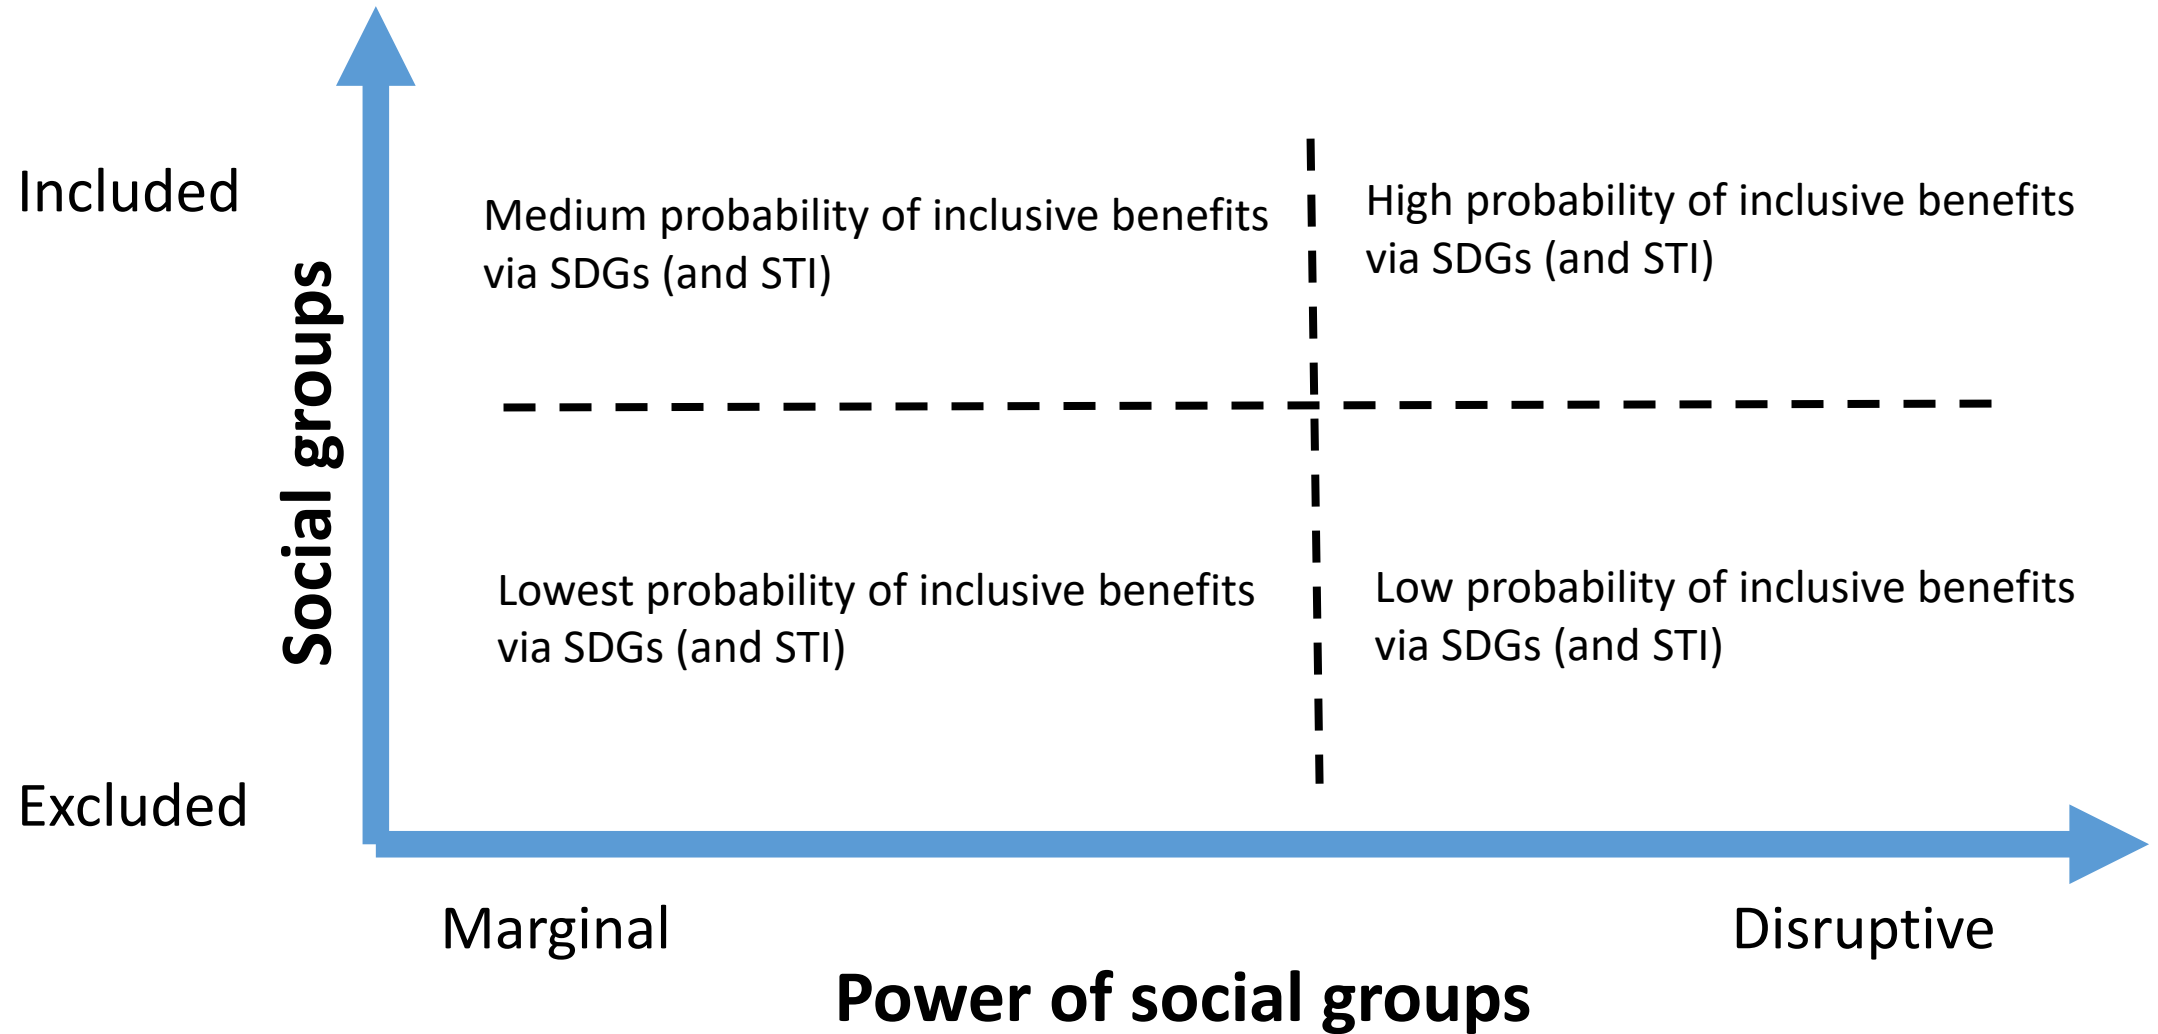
Included

Social groups

Medium probability of inclusive benefits via SDGs (and STI)

High probability of inclusive benefits via SDGs (and STI)

Lowest probability of inclusive benefits via SDGs (and STI)

Low probability of inclusive benefits via SDGs (and STI)

Excluded

Marginal

Disruptive

Power of social groups